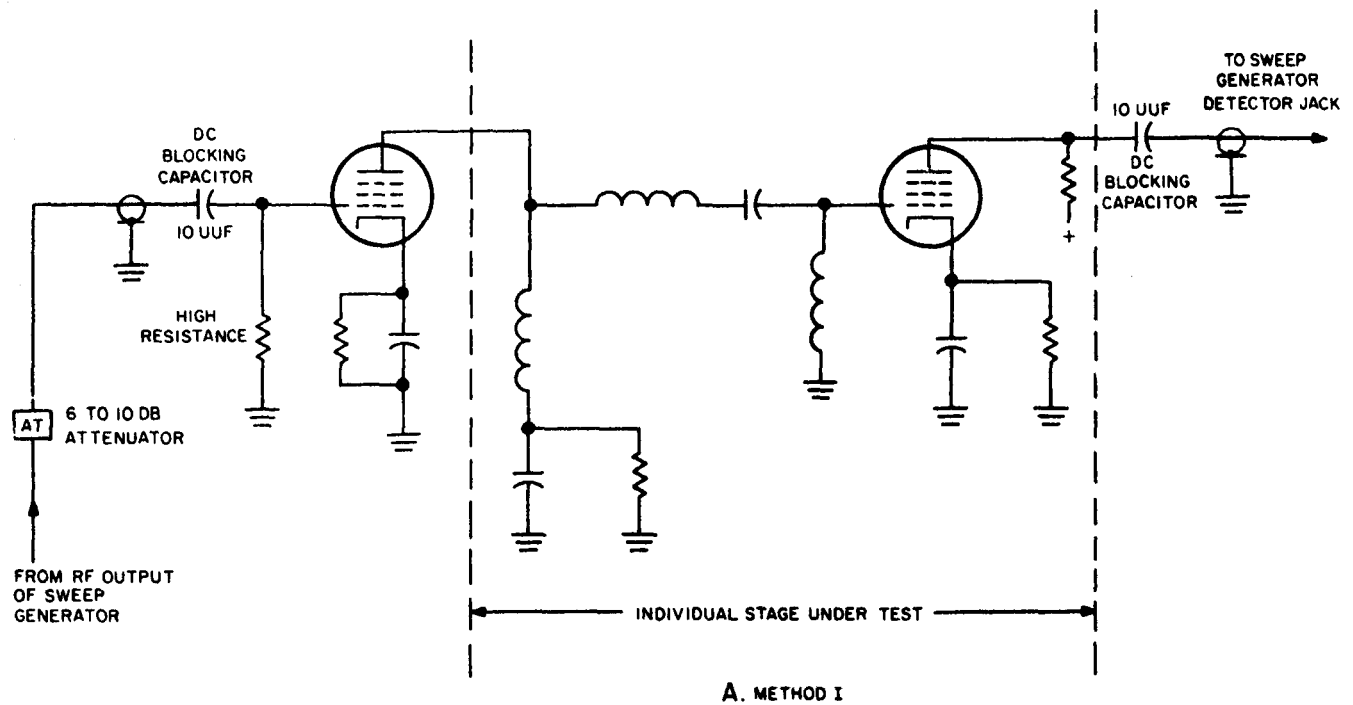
TO SWEEP GENERATOR DETECTOR JACK

DC BLOCKING CAPACITOR

10 UUF

10 UUF

DC BLOCKING CAPACITOR

+

HIGH RESISTANCE

AT

6 TO 10 DB ATTENUATOR

FROM RF OUTPUT OF SWEEP GENERATOR

INDIVIDUAL STAGE UNDER TEST

A. METHOD I